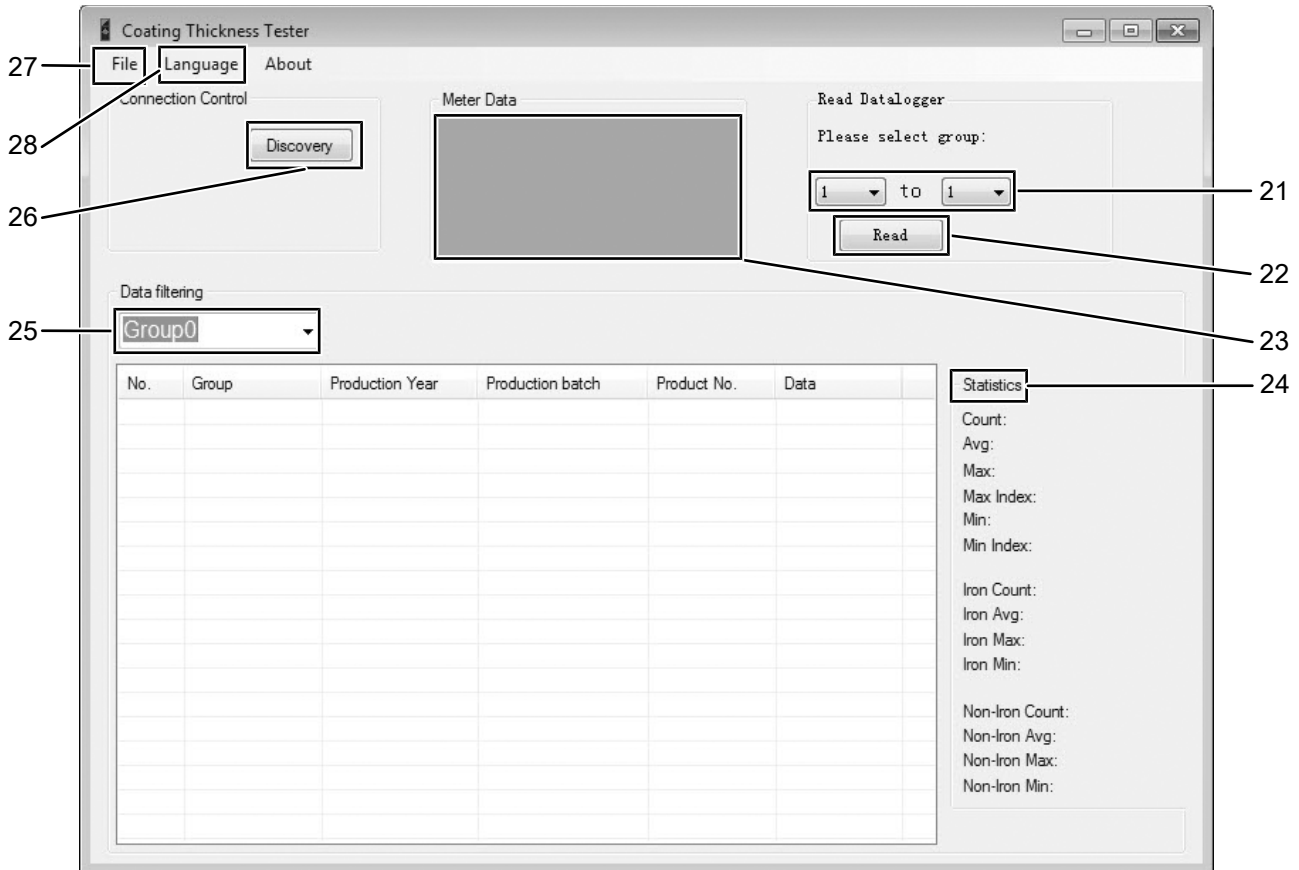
Coating Thickness Tester

27 File
28 Language
About

Connection Control
26 Discovery

Meter Data
23

Read Datalogger
Please select group:
21 1 to 1
22 Read

Data filtering
25 Group0

| No. | Group | Production Year | Production batch | Product No. | Data |
|---|---|---|---|---|---|

24 Statistics
Count:
Avg:
Max:
Max Index:
Min:
Min Index:

Iron Count:
Iron Avg:
Iron Max:
Iron Min:

Non-Iron Count:
Non-Iron Avg:
Non-Iron Max:
Non-Iron Min: